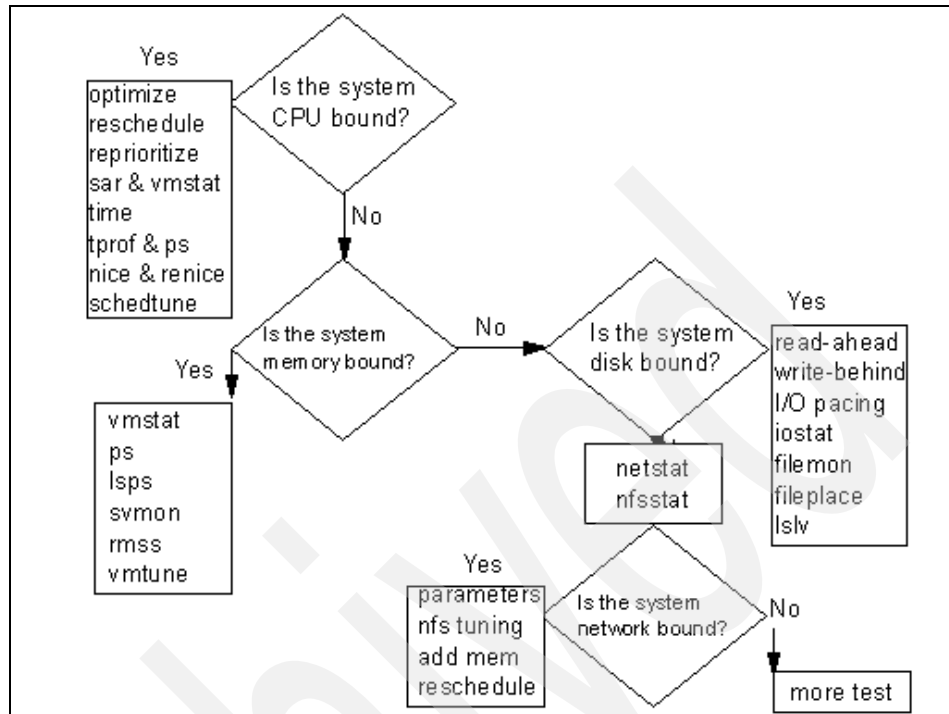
Yes

optimize
reschedule
reprioritize
sar & vmstat
time
tprof & ps
nice & renice
schedtune

Is the system CPU bound?

No

Is the system memory bound?

Yes

vmstat
ps
lsps
svmon
rmss
vmtune

No

Is the system disk bound?

Yes

read-ahead
write-behind
I/O pacing
iostat
filemon
fileplace
lslv

netstat
nfsstat

Yes

parameters
nfs tuning
add mem
reschedule

Is the system network bound?

No

more test